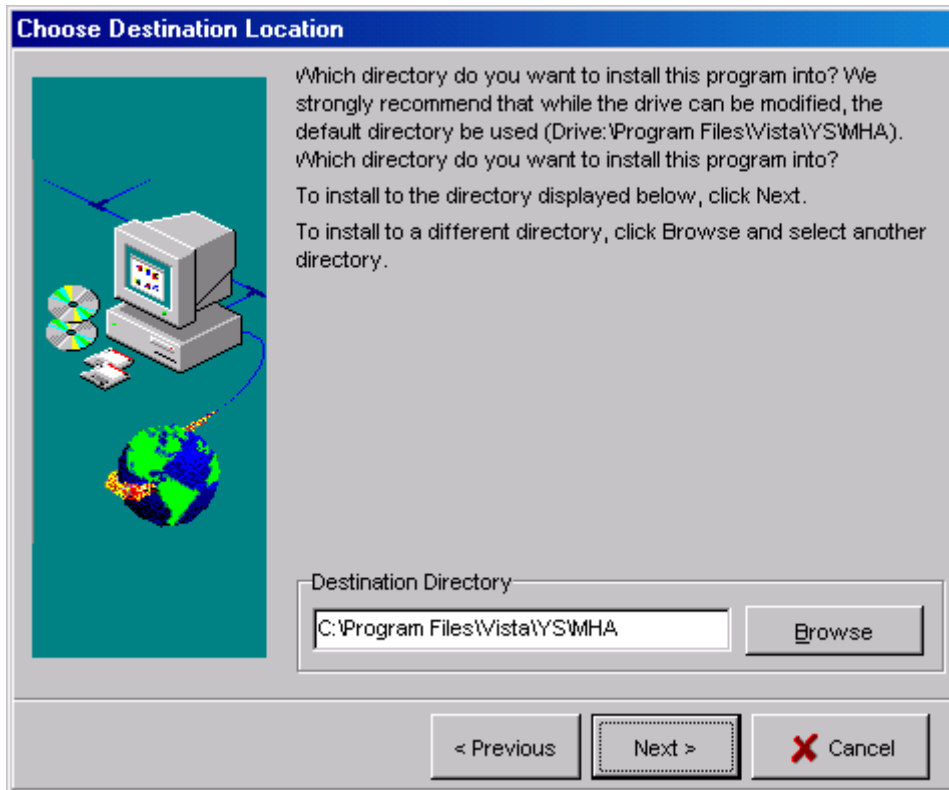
Choose Destination Location

Which directory do you want to install this program into? We strongly recommend that while the drive can be modified, the default directory be used (Drive:\Program Files\Vista\YS\MHA). Which directory do you want to install this program into?

To install to the directory displayed below, click Next.

To install to a different directory, click Browse and select another directory.

Destination Directory

C:\Program Files\Vista\YS\MHA

Browse

< Previous

Next >

Cancel